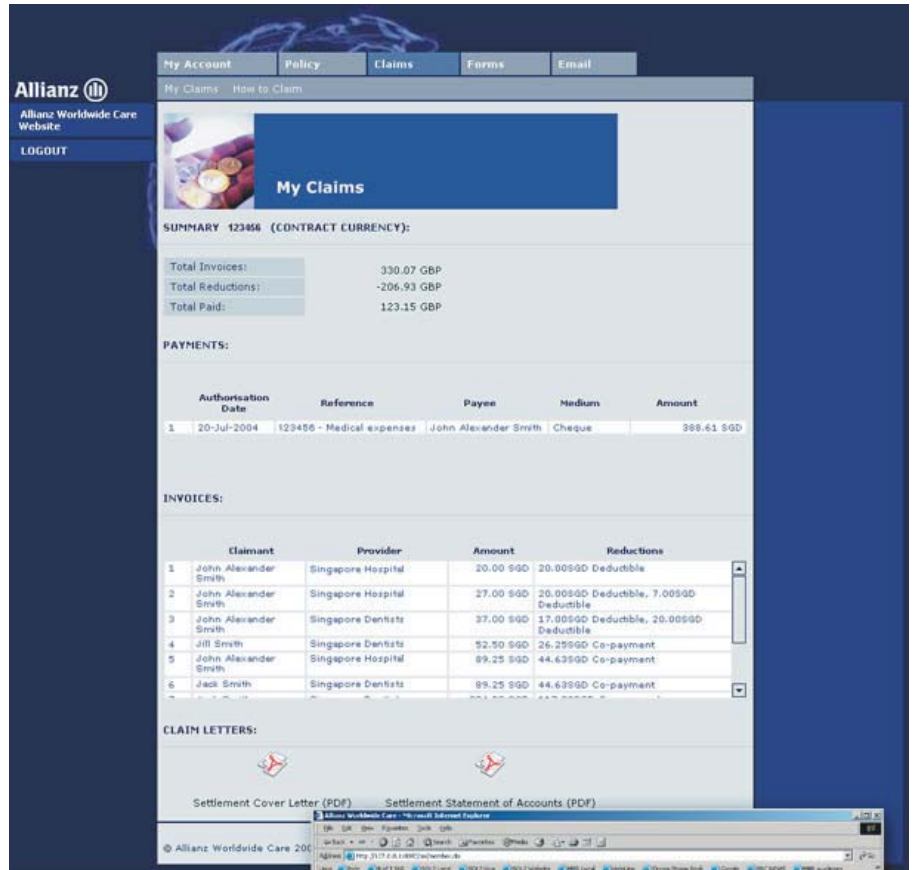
My Account Policy Claims Forms Email

My Claims How to Claim

Allianz

Allianz Worldwide Care Website

LOGOUT

My Claims

SUMMARY 123456 (CONTRACT CURRENCY):

| Total Invoices: | 330.07 GBP |
|---|---|
| Total Reductions: | -206.93 GBP |
| Total Paid: | 123.15 GBP |

PAYMENTS:

| | Authorisation Date | Reference | Payee | Medium | Amount |
|---|---|---|---|---|---|
| 1 | 20-Jul-2004 | 123456 - Medical expenses | John Alexander Smith | Cheque | 388.61 SGD |

INVOICES:

| | Claimant | Provider | Amount | Reductions |
|---|---|---|---|---|
| 1 | John Alexander Smith | Singapore Hospital | 20.00 SGD | 20.00SGD Deductible |
| 2 | John Alexander Smith | Singapore Hospital | 27.00 SGD | 20.00SGD Deductible, 7.00SGD Deductible |
| 3 | John Alexander Smith | Singapore Dentists | 37.00 SGD | 17.00SGD Deductible, 20.00SGD Deductible |
| 4 | Jill Smith | Singapore Dentists | 52.50 SGD | 26.25SGD Co-payment |
| 5 | John Alexander Smith | Singapore Hospital | 89.25 SGD | 44.63SGD Co-payment |
| 6 | Jack Smith | Singapore Dentists | 89.25 SGD | 44.63SGD Co-payment |

CLAIM LETTERS:

Settlement Cover Letter (PDF) Settlement Statement of Accounts (PDF)

© Allianz Worldwide Care 200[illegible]

Allianz Worldwide Care - Microsoft Internet Explorer

File Edit View Favorites Tools Help

Back Search Favorites Media

Address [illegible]